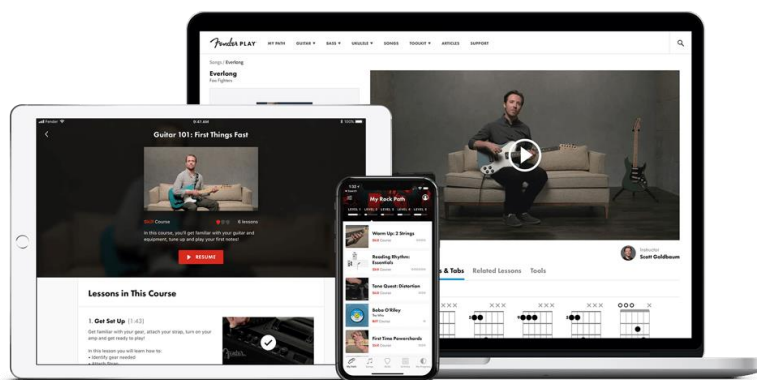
Fender PLAY MY PATH GUITAR ▾ BASS ▾ UKULELE ▾ SONGS TOOLKIT ▾ ARTICLES SUPPORT

Songs / Everlong

Everlong

Foo Fighters

Instructor
Scott Goldbaum

s & Tabs Related Lessons Tools

Fender 9:41 AM 100%

Guitar 101: First Things Fast

SKU Course 6 lessons

In this course, you'll get familiar with your guitar and equipment, tune up and play your first notes!

RESUME

Lessons in This Course

1. Get Set Up [1:43]

Get familiar with your gear, attach your strap, turn on your amp and get ready to play!

In this lesson you will learn how to:
• Identify gear needed

My Rock Path

Warm Up: 2 Strings

Reading Rhythm: Essentials

Tone Quest: Distortion

Baba O'Riley

First Time Powerchords